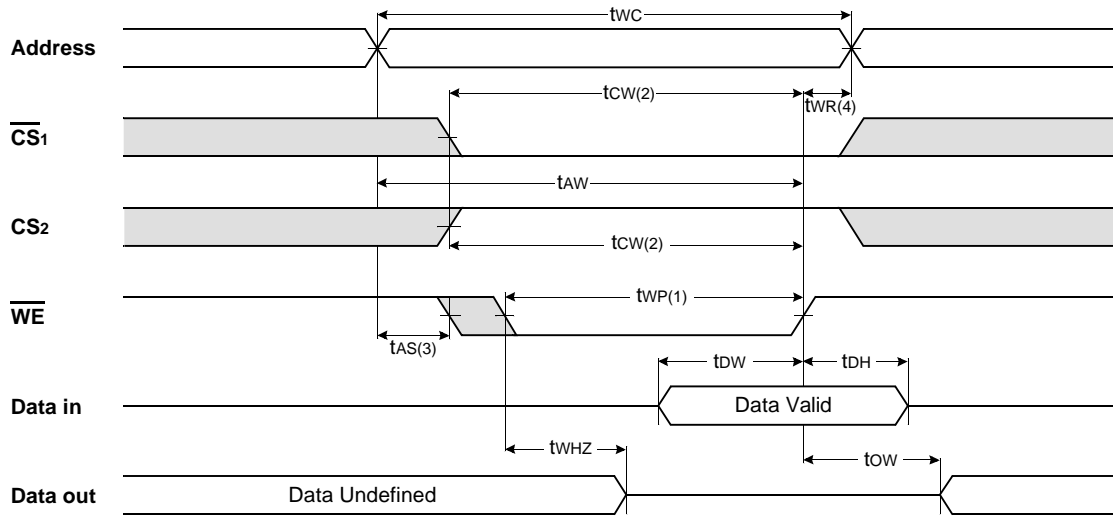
$t_{WC}$

Address

$t_{CW(2)}$

$t_{WR(4)}$

$\overline{CS_1}$

$t_{AW}$

$CS_2$

$t_{CW(2)}$

$t_{WP(1)}$

$\overline{WE}$

$t_{AS(3)}$

$t_{DW}$

$t_{DH}$

Data in

Data Valid

$t_{WHZ}$

$t_{OW}$

Data out

Data Undefined